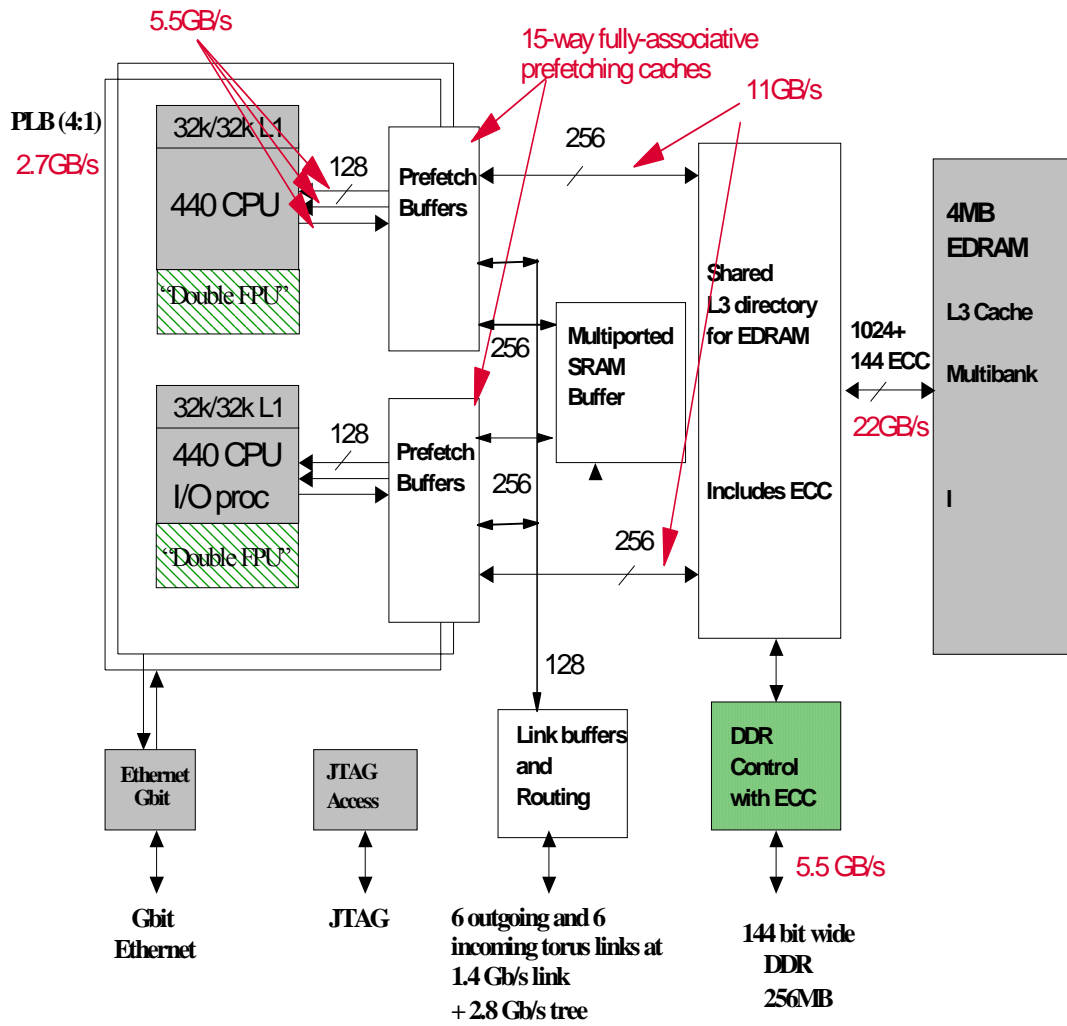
5.5GB/s

15-way fully-associative prefetching caches

11GB/s

PLB (4:1)

2.7GB/s

32k/32k L1

440 CPU

"Double FPU"

128

Prefetch Buffers

256

Shared L3 directory for EDRAM

Includes ECC

4MB EDRAM

L3 Cache

Multibank

I

1024+ 144 ECC

22GB/s

256

Multiported SRAM Buffer

32k/32k L1

440 CPU I/O proc

"Double FPU"

128

Prefetch Buffers

256

256

128

Ethernet Gbit

JTAG Access

Link buffers and Routing

DDR Control with ECC

5.5 GB/s

Gbit Ethernet

JTAG

6 outgoing and 6 incoming torus links at 1.4 Gb/s link + 2.8 Gb/s tree

144 bit wide DDR 256MB